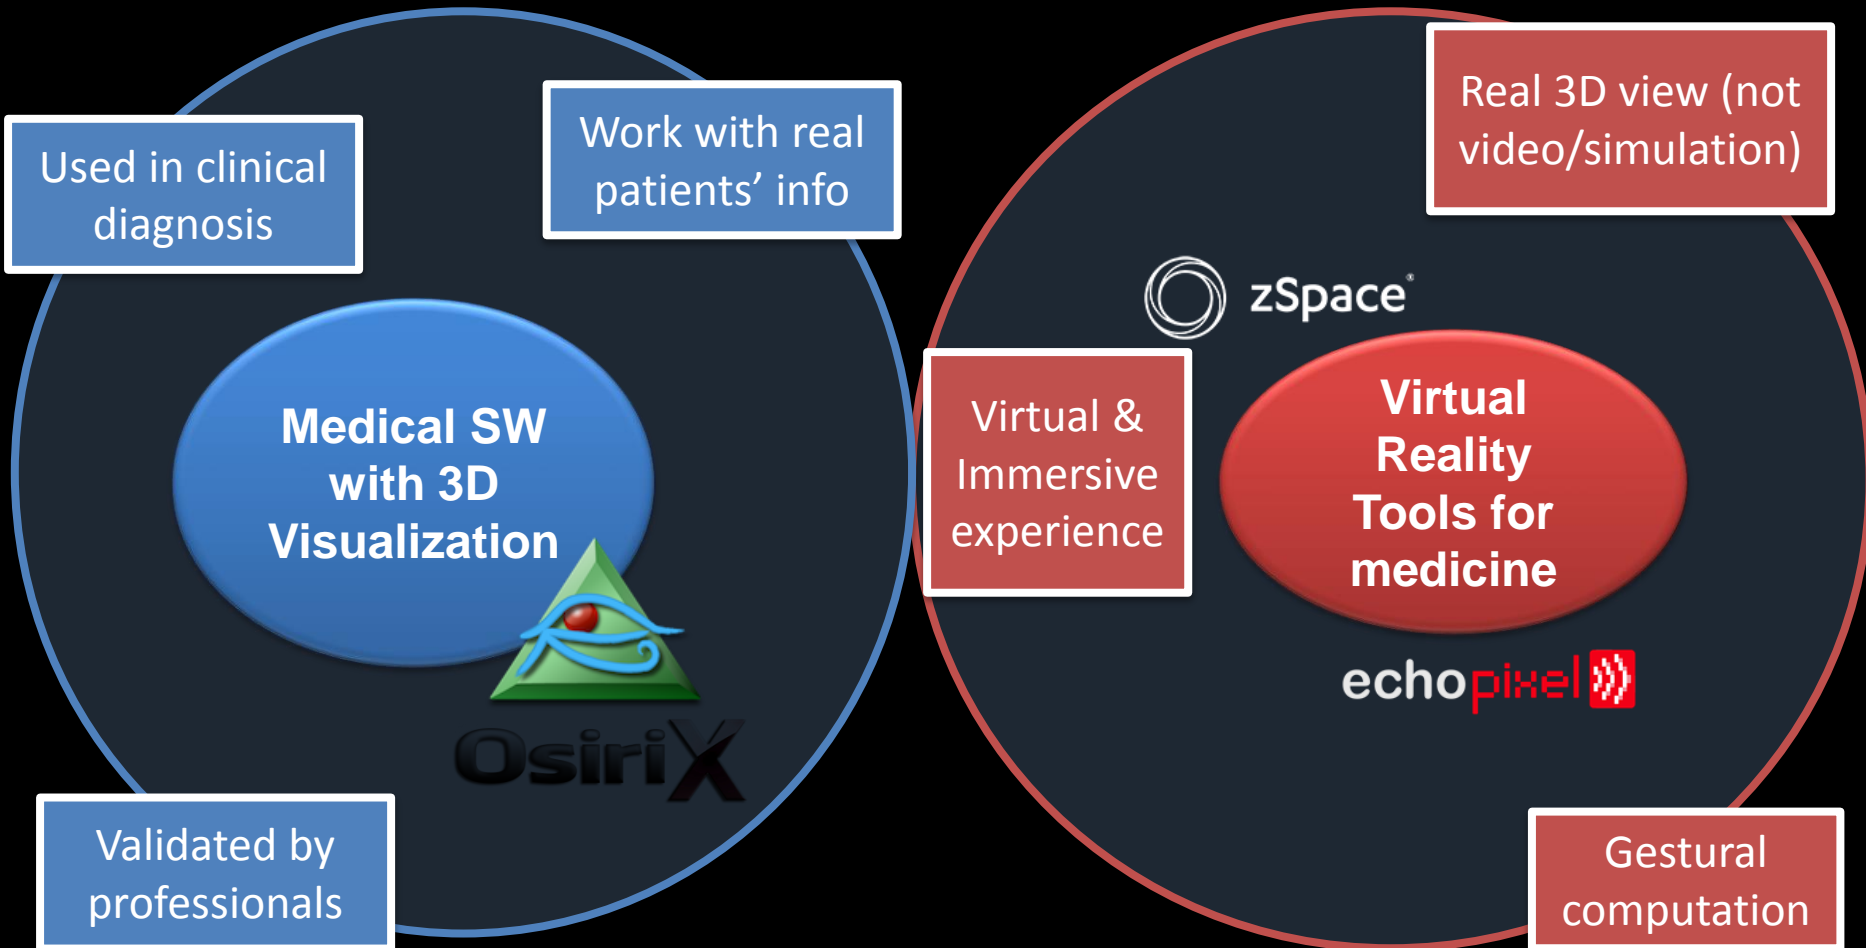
Used in clinical diagnosis

Work with real patients' info

Medical SW with 3D Visualization

OsiriX

Validated by professionals

Real 3D view (not video/simulation)

zSpace®

Virtual & Immersive experience

Virtual Reality Tools for medicine

echopixel

Gestural computation